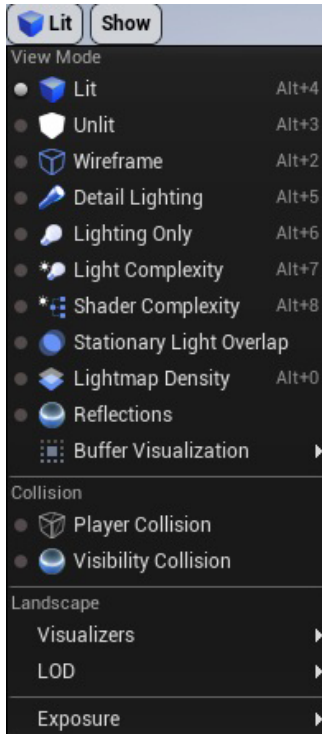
Lit Show
View Mode
Lit Alt+4
Unlit Alt+3
Wireframe Alt+2
Detail Lighting Alt+5
Lighting Only Alt+6
Light Complexity Alt+7
Shader Complexity Alt+8
Stationary Light Overlap
Lightmap Density Alt+0
Reflections
Buffer Visualization
Collision
Player Collision
Visibility Collision
Landscape
Visualizers
LOD
Exposure